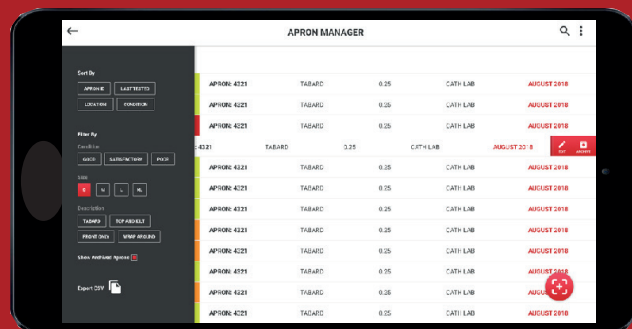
APRON MANAGER

Sort By
APRON ID
LAST TESTED
LOCATION
CONDITION

Filter By
Condition
GOOD
SATISFACTORY
POOR

Size
S
M
L
XL

Description
TABARD
TOP ASSEMBLY
FRONT ONLY
WRAP AROUND

Show Archived Aprons

Export CSV

| | | | | |
|---|---|---|---|---|
| APRON: 4321 | TABARD | 0.25 | CATH LAB | AUGUST 2018 |
| APRON: 4321 | TABARD | 0.25 | CATH LAB | AUGUST 2018 |
| APRON: 4321 | TABARD | 0.25 | CATH LAB | AUGUST 2018 |
| 4321 | TABARD | 0.25 | CATH LAB | AUGUST 2018 |
| APRON: 4321 | TABARD | 0.25 | CATH LAB | AUGUST 2018 |
| APRON: 4321 | TABARD | 0.25 | CATH LAB | AUGUST 2018 |
| APRON: 4321 | TABARD | 0.25 | CATH LAB | AUGUST 2018 |
| APRON: 4321 | TABARD | 0.25 | CATH LAB | AUGUST 2018 |
| APRON: 4321 | TABARD | 0.25 | CATH LAB | AUGUST 2018 |
| APRON: 4321 | TABARD | 0.25 | CATH LAB | AUGUST 2018 |
| APRON: 4321 | TABARD | 0.25 | CATH LAB | AUGUST 2018 |
| APRON: 4321 | TABARD | 0.25 | CATH LAB | AUGUST 2018 |

EDIT
ARCHIVE